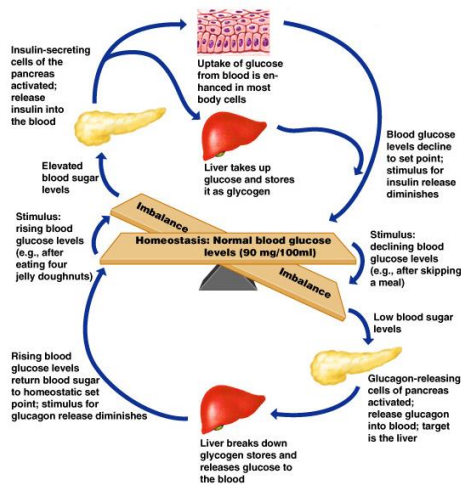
Insulin-secreting cells of the pancreas activated; release insulin into the blood

Uptake of glucose from blood is enhanced in most body cells

Liver takes up glucose and stores it as glycogen

Blood glucose levels decline to set point; stimulus for insulin release diminishes

Elevated blood sugar levels

Stimulus: rising blood glucose levels (e.g., after eating four jelly doughnuts)

Imbalance

Homeostasis: Normal blood glucose levels (90 mg/100ml)

Imbalance

Stimulus: declining blood glucose levels (e.g., after skipping a meal)

Low blood sugar levels

Glucagon-releasing cells of pancreas activated; release glucagon into blood; target is the liver

Rising blood glucose levels return blood sugar to homeostatic set point; stimulus for glucagon release diminishes

Liver breaks down glycogen stores and releases glucose to the blood